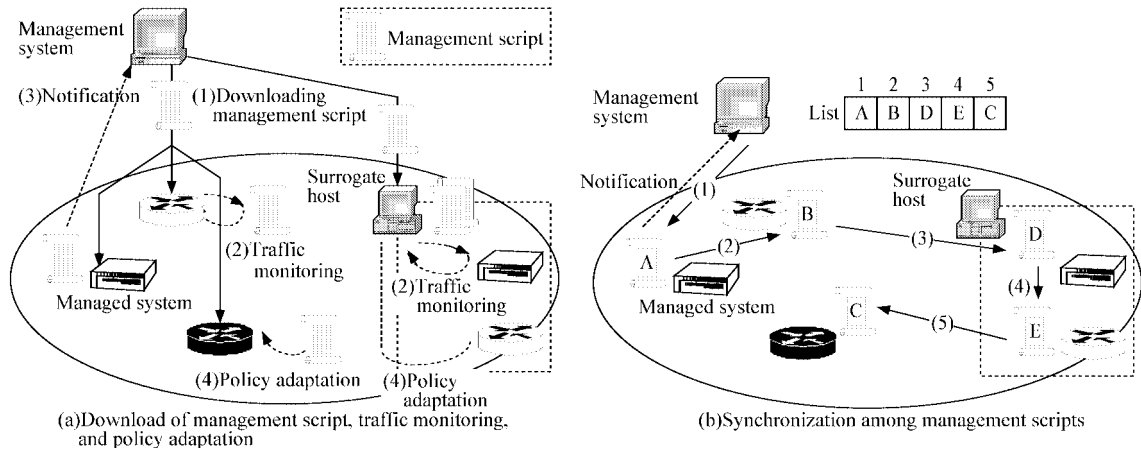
Management system

Management script

(3)Notification

(1)Downloading management script

Surrogate host

(2)Traffic monitoring

(2)Traffic monitoring

Managed system

(4)Policy adaptation

(4)Policy adaptation

(a)Download of management script, traffic monitoring, and policy adaptation

Management system

| | 1 | 2 | 3 | 4 | 5 |
|---|---|---|---|---|---|
| List | A | B | D | E | C |

Notification

(1)

B

(2)

A

(3)

Surrogate host

D

(4)

E

Managed system

C

(5)

(b)Synchronization among management scripts